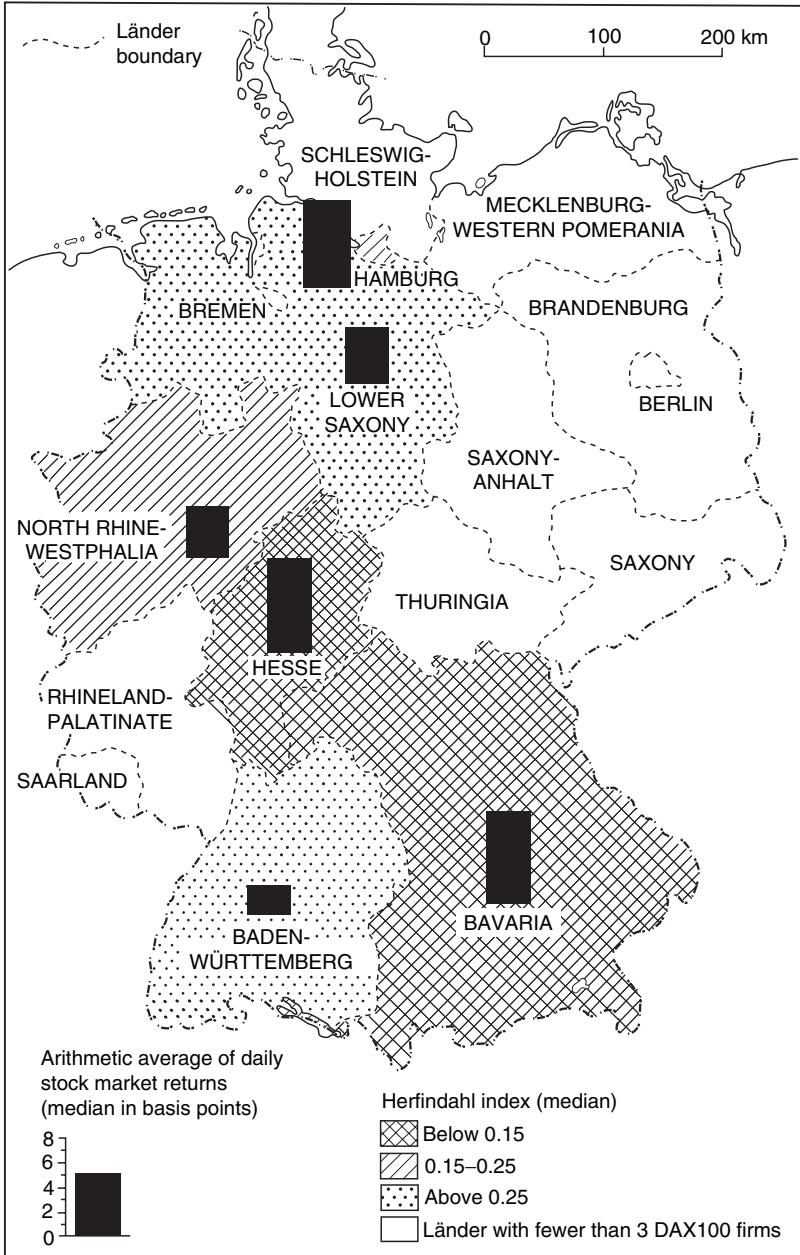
Länder boundary

0 100 200 km

SCHLESWIG-HOLSTEIN

MECKLENBURG-WESTERN POMERANIA

HAMBURG

BREMEN

BRANDENBURG

LOWER SAXONY

BERLIN

SAXONY-ANHALT

NORTH RHINE-WESTPHALIA

SAXONY

THURINGIA

HESSE

RHINELAND-PALATINATE

SAARLAND

BAVARIA

BADEN-WÜRTTEMBERG

Arithmetic average of daily stock market returns (median in basis points)

8
6
4
2
0

Herfindahl index (median)

Below 0.15

0.15–0.25

Above 0.25

Länder with fewer than 3 DAX100 firms